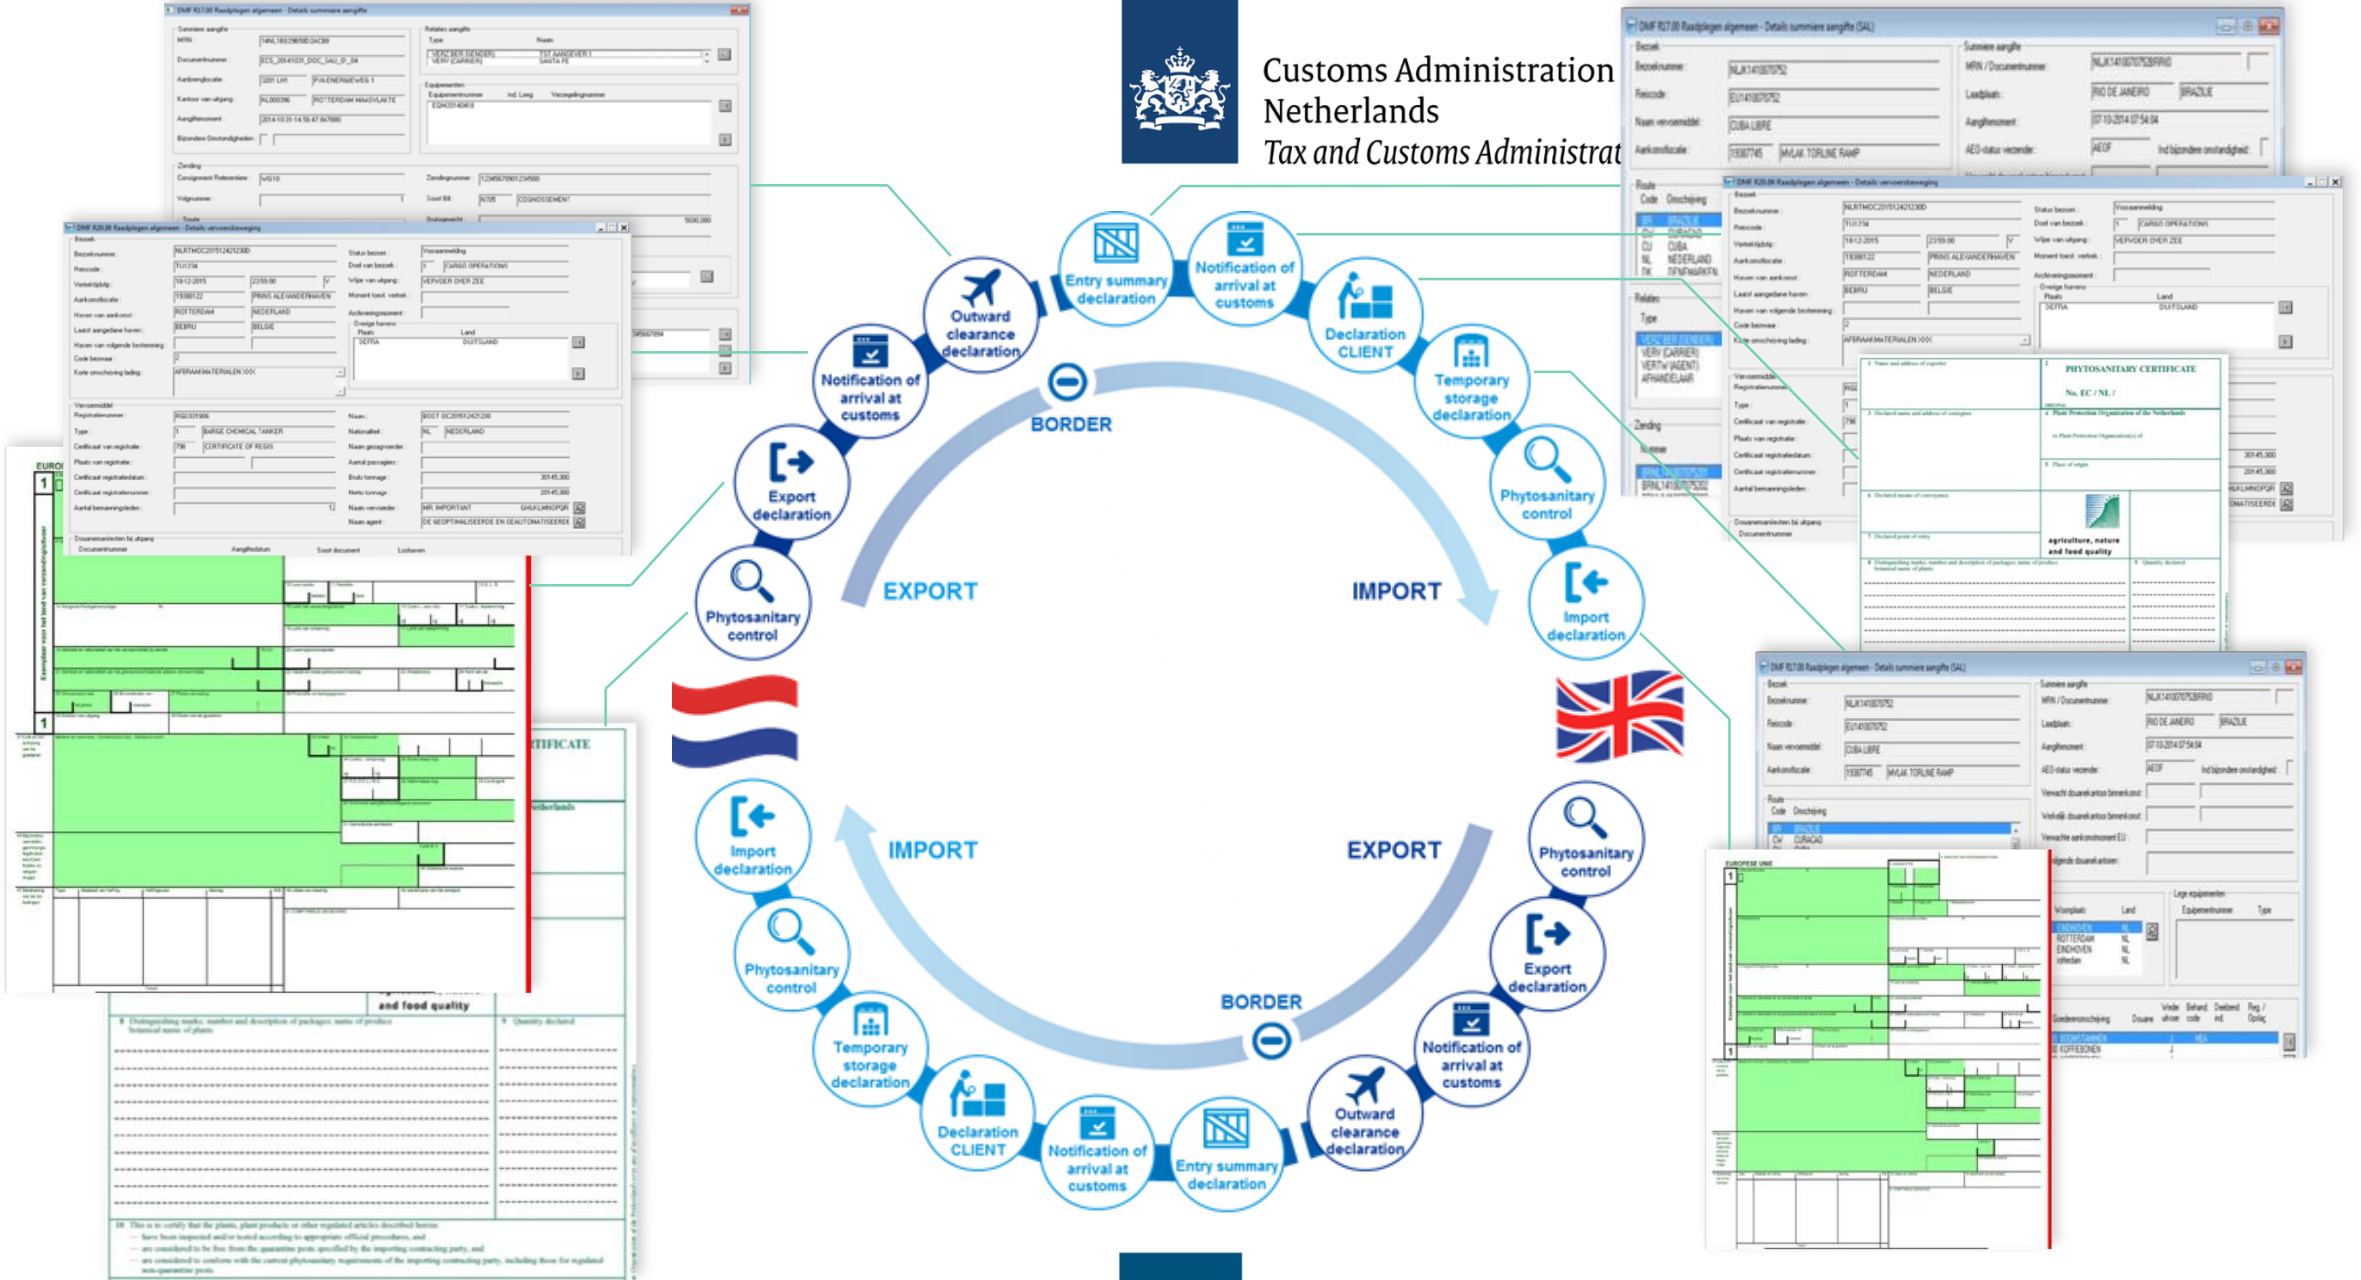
Customs Administration Netherlands
Tax and Customs Administrat

BORDER

Entry summary declaration
Notification of arrival at customs
Declaration CLIENT
Temporary storage declaration
Phytosanitary control
Import declaration

Outward clearance declaration
Notification of arrival at customs
Export declaration
Phytosanitary control

EXPORT
IMPORT

IMPORT
EXPORT

Import declaration
Phytosanitary control
Temporary storage declaration
Declaration CLIENT
Notification of arrival at customs
Entry summary declaration

Phytosanitary control
Export declaration
Notification of arrival at customs
Outward clearance declaration

BORDER

PHYTOSANITARY CERTIFICATE
No. EC / NL /
agriculture, nature and food quality
and food quality